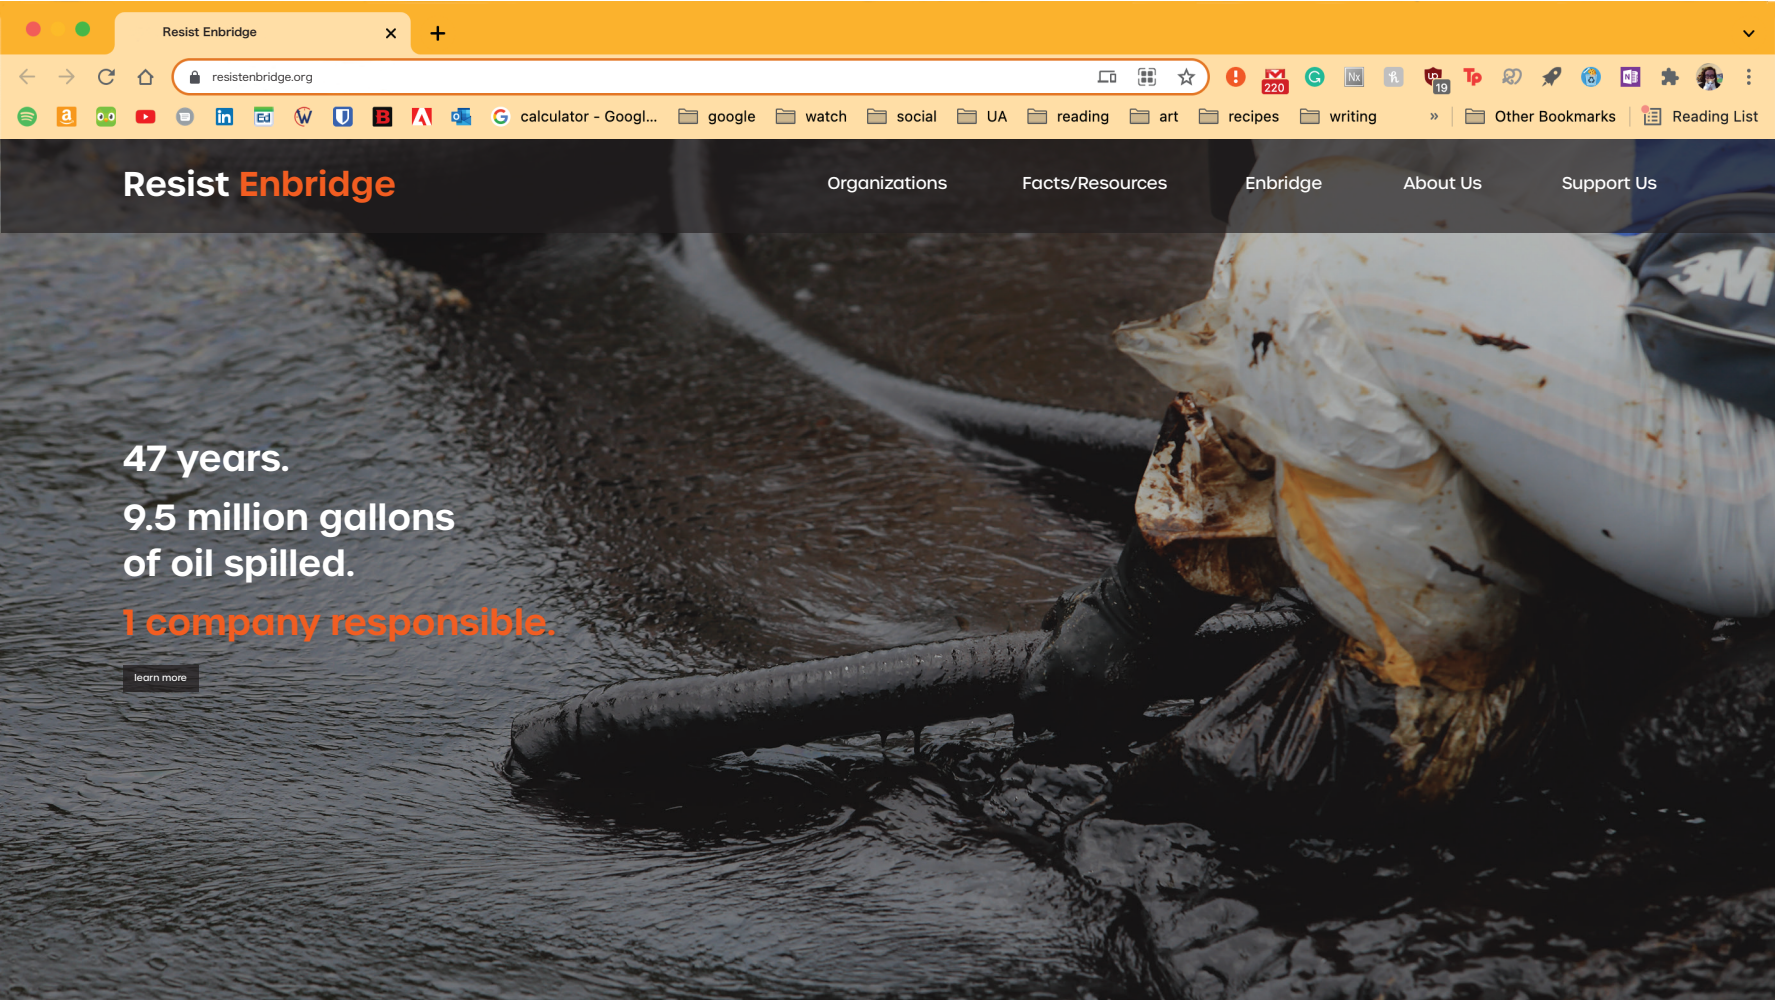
Resist Enbridge

resistenbridge.org

220 19

calculator - Googl... google watch social UA reading art recipes writing » Other Bookmarks Reading List

Resist Enbridge

Organizations Facts/Resources Enbridge About Us Support Us

3M

47 years.

9.5 million gallons of oil spilled.

1 company responsible.

learn more